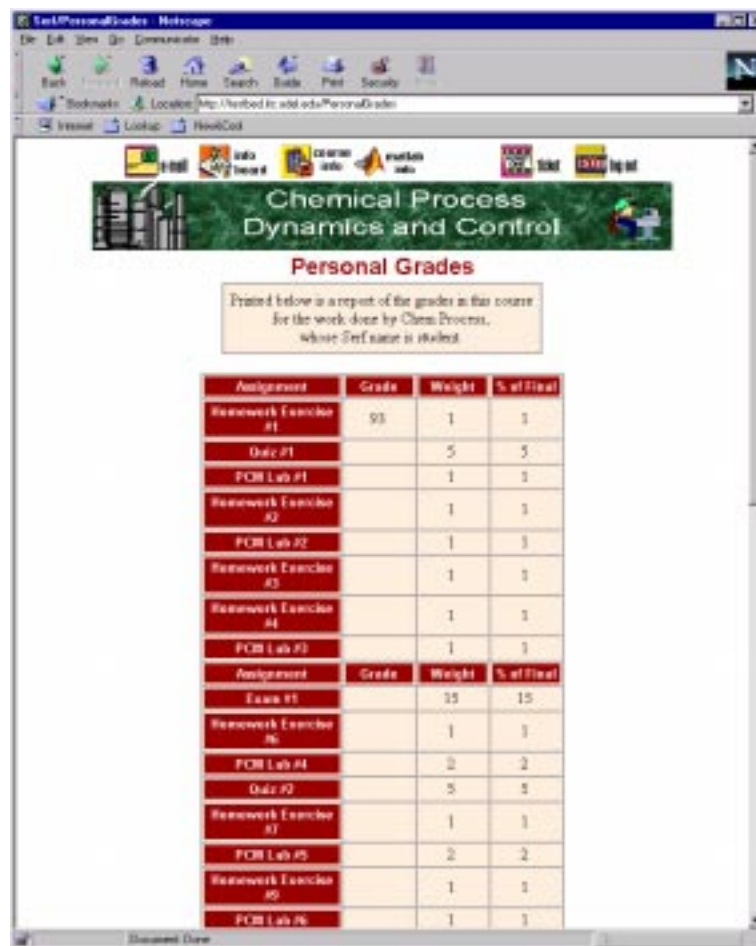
Test/PersonalGrades - Netscape

File Edit View Go Communicator Help

Back Forward Reload Home Search Guide Print Security Stop

Bookmarks Location: http://testbed.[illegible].edu/PersonalGrades

Internet Lookup NewCool

e-mail info board course info matlab info ticket log out

Chemical Process Dynamics and Control

Personal Grades

Printed below is a report of the grades in this course for the work done by Chem Process, whose Sref name is student.

| Assignment | Grade | Weight | % of Final |
|---|---|---|---|
| Homework Exercise #1 | 93 | 1 | 1 |
| Quiz #1 | | 5 | 5 |
| PCM Lab #1 | | 1 | 1 |
| Homework Exercise #2 | | 1 | 1 |
| PCM Lab #2 | | 1 | 1 |
| Homework Exercise #3 | | 1 | 1 |
| Homework Exercise #4 | | 1 | 1 |
| PCM Lab #3 | | 1 | 1 |
| Assignment | Grade | Weight | % of Final |
| Exam #1 | | 15 | 15 |
| Homework Exercise #6 | | 1 | 1 |
| PCM Lab #4 | | 2 | 2 |
| Quiz #2 | | 5 | 5 |
| Homework Exercise #7 | | 1 | 1 |
| PCM Lab #5 | | 2 | 2 |
| Homework Exercise #9 | | 1 | 1 |
| PCM Lab #6 | | 1 | 1 |

Document: Done